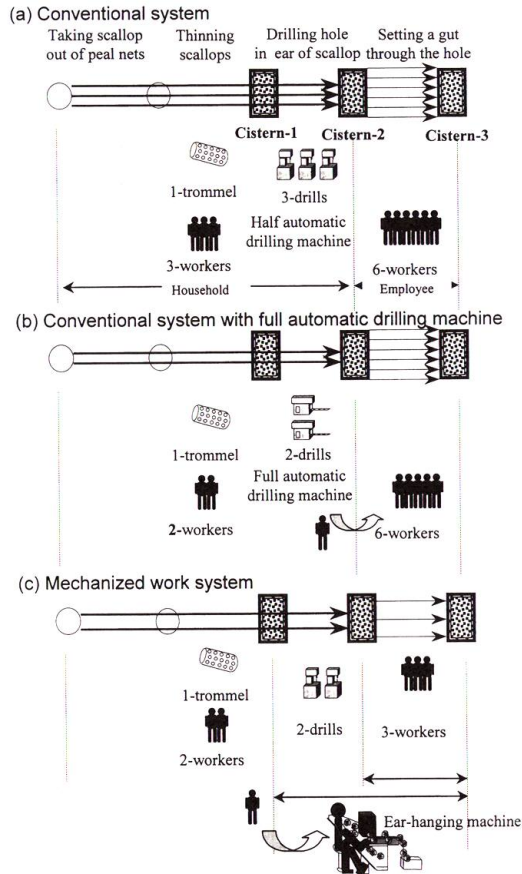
(a) Conventional system

Taking scallop out of peal nets

Thinning scallops

Drilling hole in ear of scallop

Setting a gut through the hole

Cistern-1

Cistern-2

Cistern-3

1-trommel

3-drills

Half automatic drilling machine

3-workers

6-workers

Household

Employee

(b) Conventional system with full automatic drilling machine

1-trommel

2-drills

Full automatic drilling machine

2-workers

6-workers

(c) Mechanized work system

1-trommel

2-workers

2-drills

3-workers

Ear-hanging machine